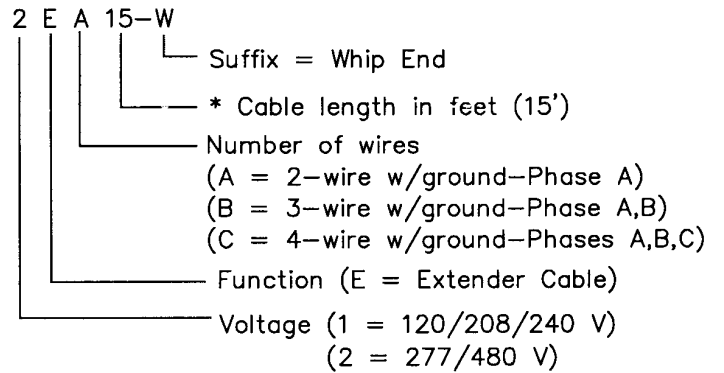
2 E A 15–W

Suffix = Whip End

* Cable length in feet (15')

Number of wires
(A = 2–wire w/ground–Phase A)
(B = 3–wire w/ground–Phase A,B)
(C = 4–wire w/ground–Phases A,B,C)

Function (E = Extender Cable)

Voltage (1 = 120/208/240 V)
(2 = 277/480 V)